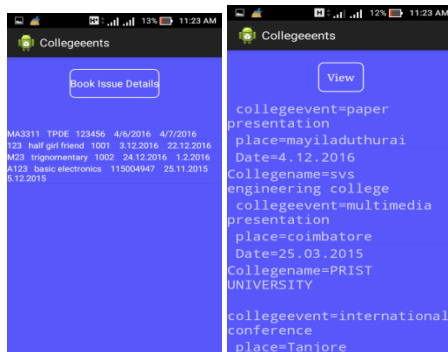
13% 11:23 AM

Collegeeents

Book Issue Details

MA3311 TPDE 123456 4/6/2016 4/7/2016
123 half girl friend 1001 3.12.2016 22.12.2016
M23 trignomentary 1002 24.12.2016 1.2.2016
A123 basic electronics 115004947 25.11.2015 5.12.2015

12% 11:23 AM

Collegeeents

View

collegeevent=paper presentation
place=mayiladuthurai
Date=4.12.2016
Collegename=svs engineering college
collegeevent=multimedia presentation
place=coimbatore
Date=25.03.2015
Collegename=PRIST UNIVERSITY

collegeevent=international conference
place=Tanjore